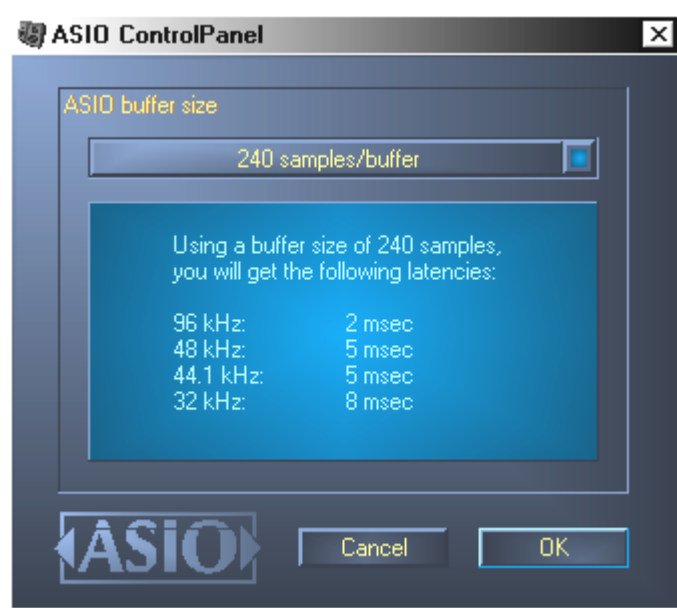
ASIO ControlPanel

ASIO buffer size

240 samples/buffer

Using a buffer size of 240 samples, you will get the following latencies:

| | |
|---|---|
| 96 kHz: | 2 msec |
| 48 kHz: | 5 msec |
| 44.1 kHz: | 5 msec |
| 32 kHz: | 8 msec |

ASIO

Cancel

OK